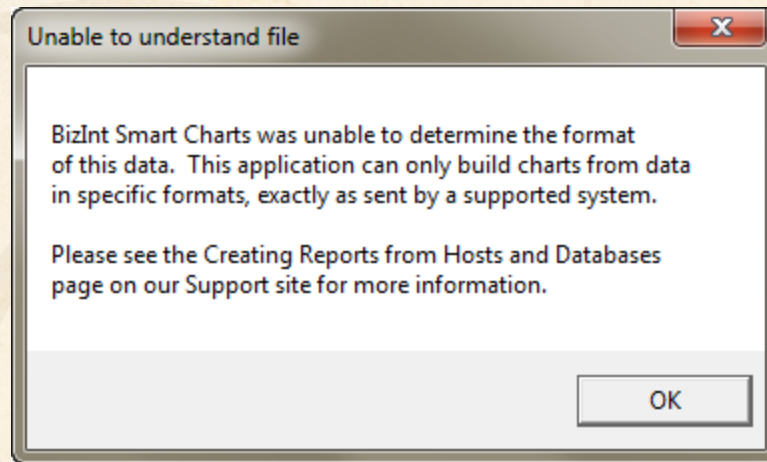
Unable to understand file

x

BizInt Smart Charts was unable to determine the format of this data. This application can only build charts from data in specific formats, exactly as sent by a supported system.

Please see the Creating Reports from Hosts and Databases page on our Support site for more information.

OK